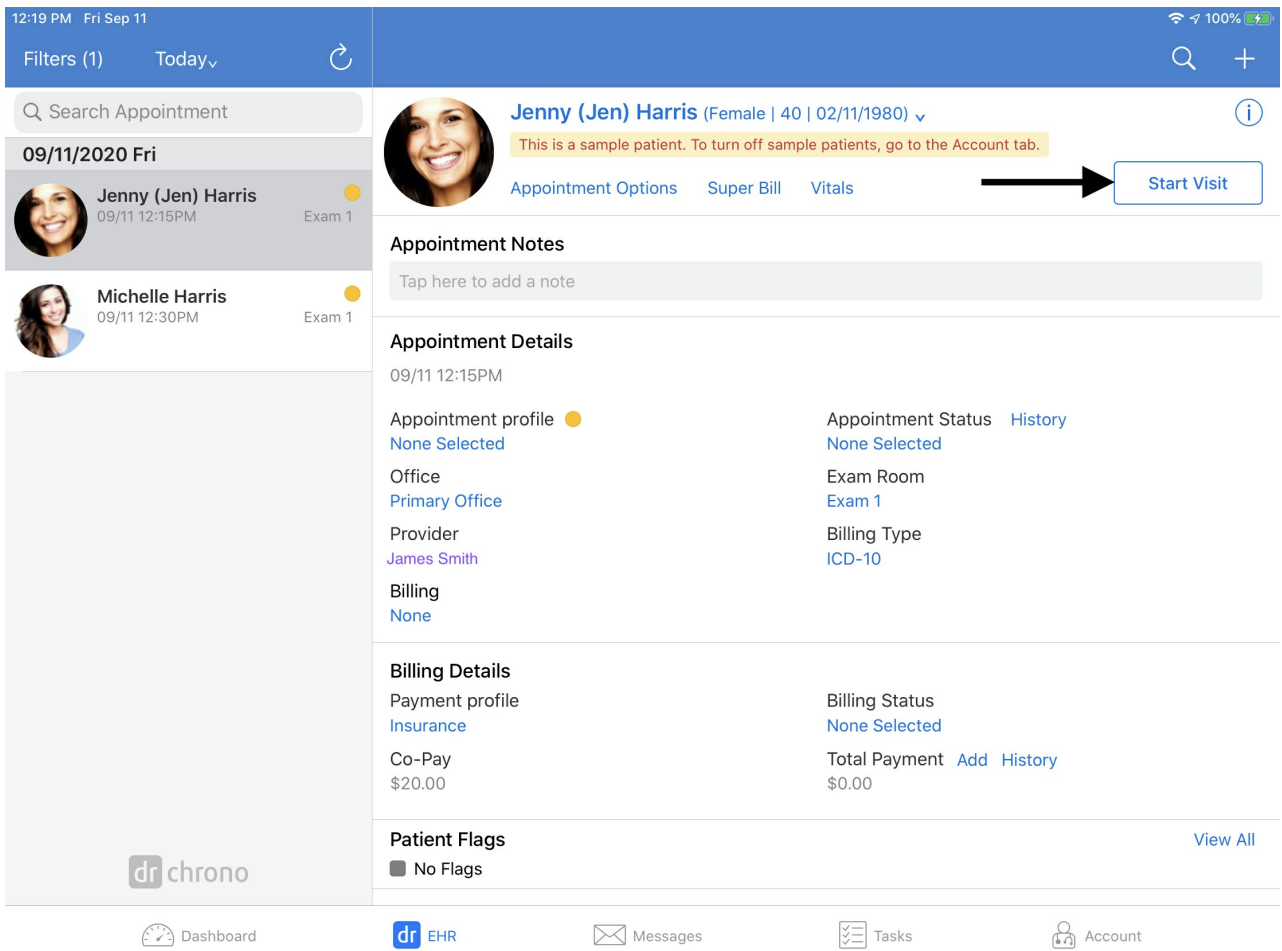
12:19 PM Fri Sep 11

100%

Filters (1) Today

Search Appointment

09/11/2020 Fri

Jenny (Jen) Harris
09/11 12:15PM Exam 1

Michelle Harris
09/11 12:30PM Exam 1

dr chrono

Jenny (Jen) Harris (Female | 40 | 02/11/1980)

This is a sample patient. To turn off sample patients, go to the Account tab.

Appointment Options Super Bill Vitals

Start Visit

Appointment Notes

Tap here to add a note

Appointment Details

09/11 12:15PM

Appointment profile
None Selected

Appointment Status History
None Selected

Office
Primary Office

Exam Room
Exam 1

Provider
James Smith

Billing Type
ICD-10

Billing
None

Billing Details

Payment profile
Insurance

Billing Status
None Selected

Co-Pay
$20.00

Total Payment Add History
$0.00

Patient Flags View All

No Flags

Dashboard dr EHR Messages Tasks Account